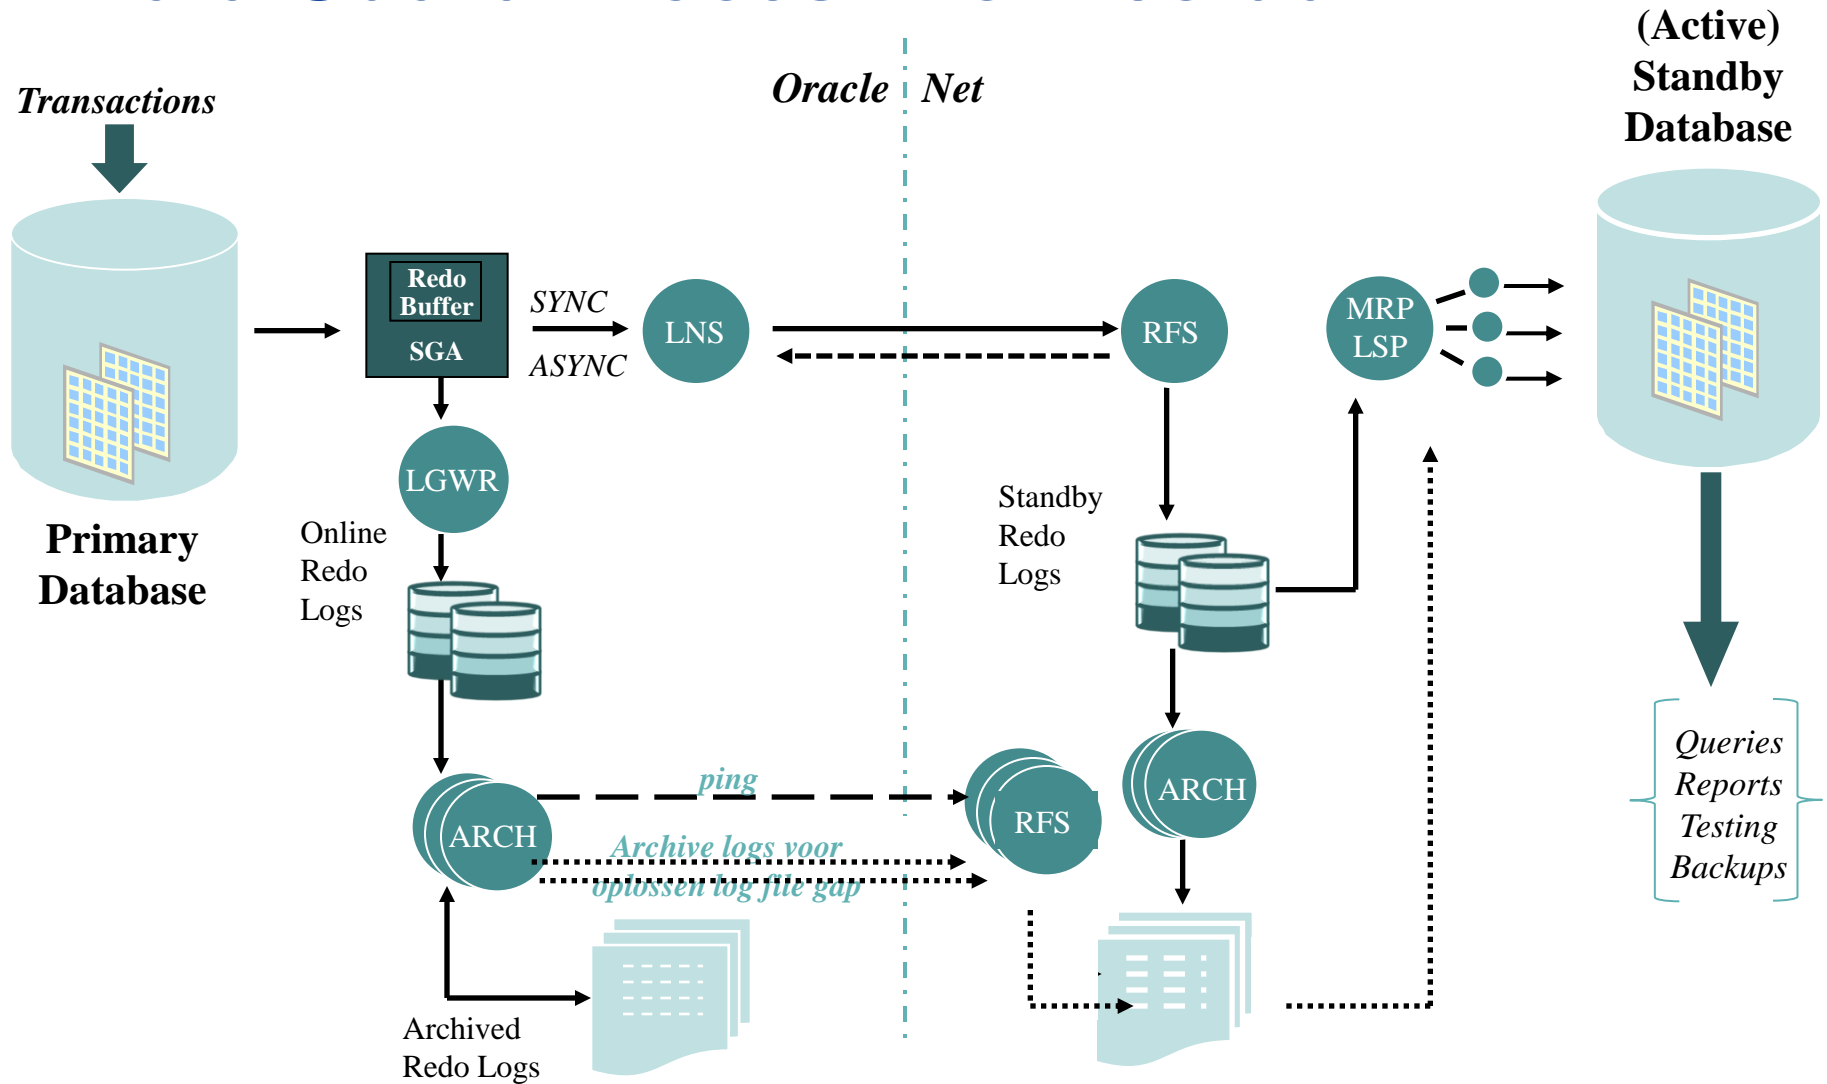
(Active) Standby Database

Transactions

Oracle Net

Primary Database

Redo Buffer

SGA

SYNC

ASYNC

LNS

RFS

MRP LSP

LGWR

Online Redo Logs

Standby Redo Logs

ARCH

ping

Archive logs voor oplossen log file gap

RFS

ARCH

Archived Redo Logs

Queries
Reports
Testing
Backups